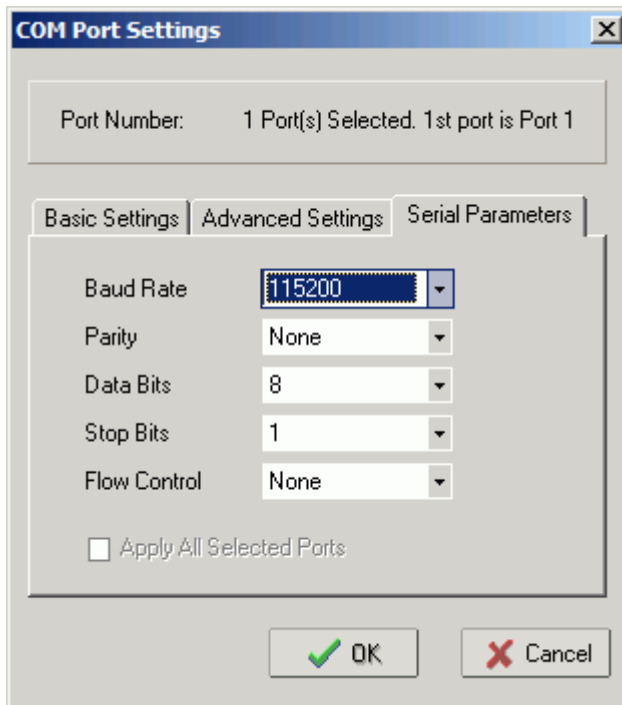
COM Port Settings

Port Number: 1 Port(s) Selected. 1st port is Port 1

Basic Settings | Advanced Settings | Serial Parameters

Baud Rate 115200
Parity None
Data Bits 8
Stop Bits 1
Flow Control None

Apply All Selected Ports

OK Cancel